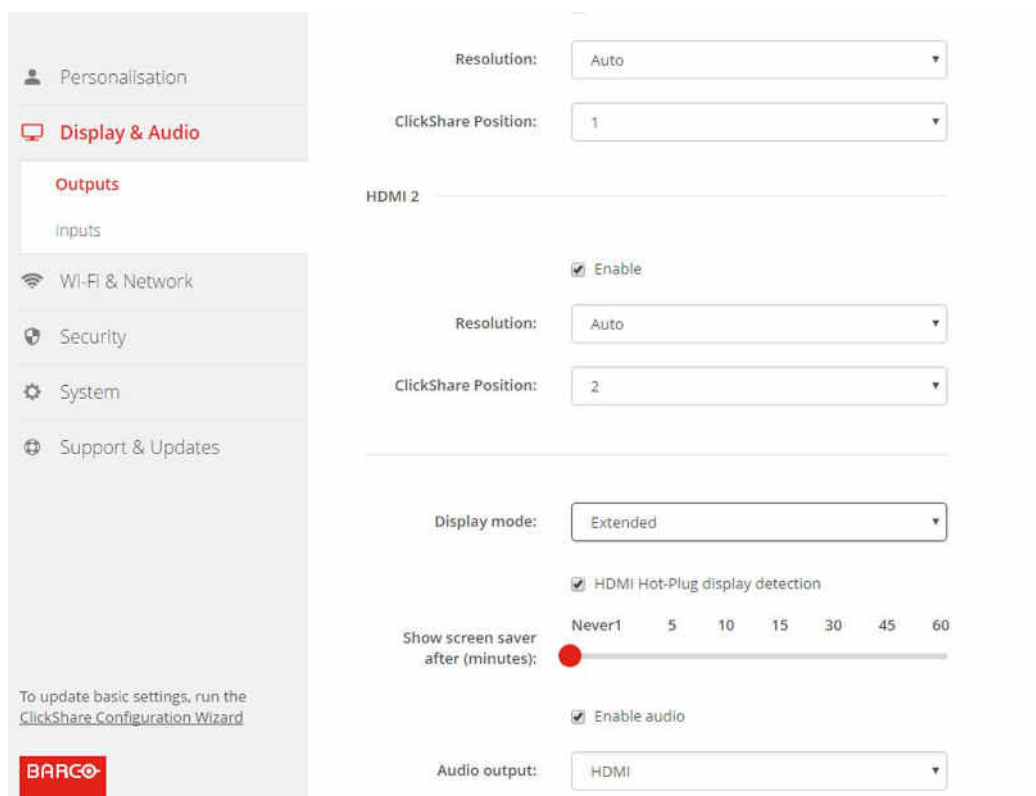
Personalisation

Display & Audio

Outputs

Inputs

Wi-Fi & Network

Security

System

Support & Updates

To update basic settings, run the ClickShare Configuration Wizard

BARCO

Resolution: Auto

ClickShare Position: 1

HDMI 2

Enable

Resolution: Auto

ClickShare Position: 2

Display mode: Extended

HDMI Hot-Plug display detection

Show screen saver after (minutes):

Never1 5 10 15 30 45 60

Enable audio

Audio output: HDMI